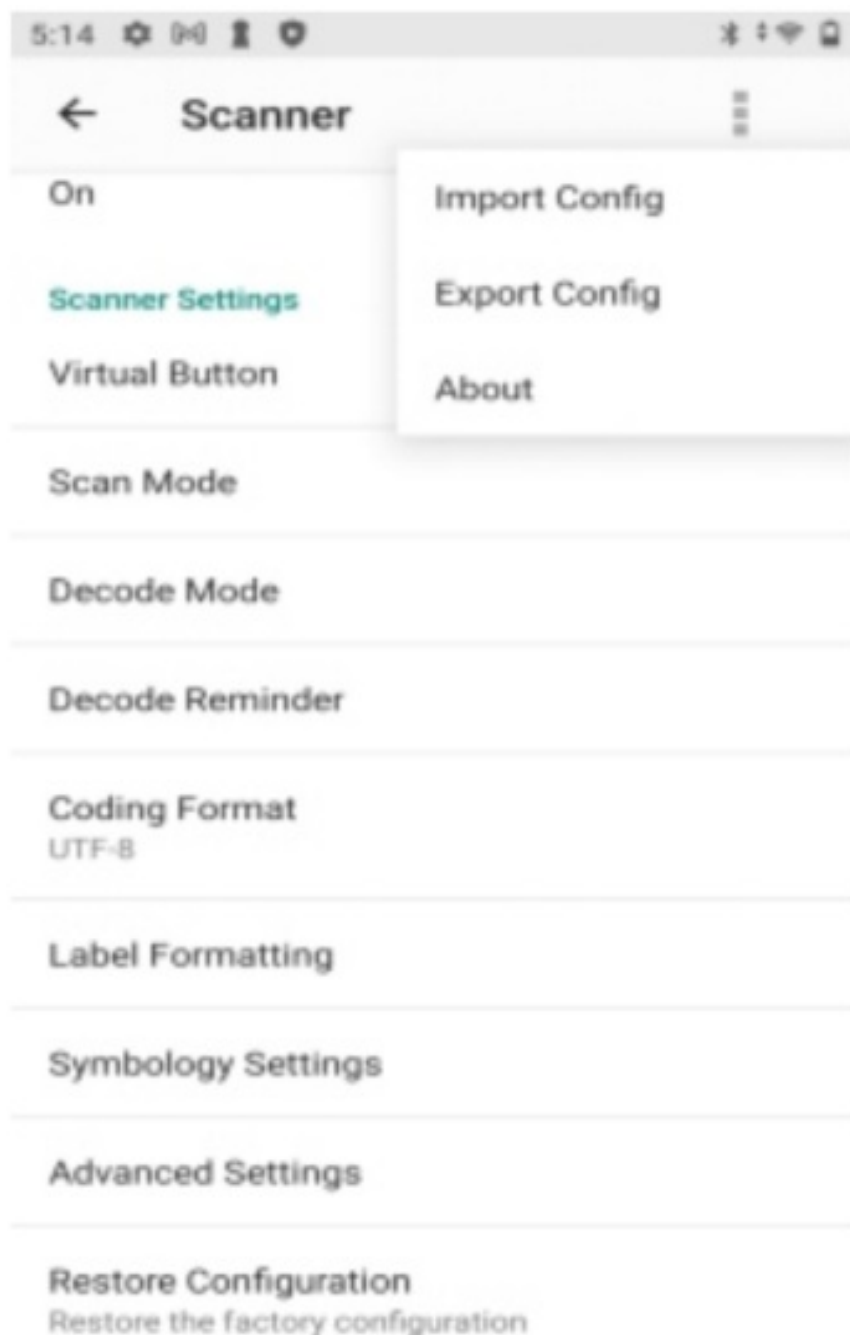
5:14

← Scanner

On

Import Config

Export Config

About

Scanner Settings

Virtual Button

Scan Mode

Decode Mode

Decode Reminder

Coding Format
UTF-8

Label Formatting

Symbology Settings

Advanced Settings

Restore Configuration
Restore the factory configuration